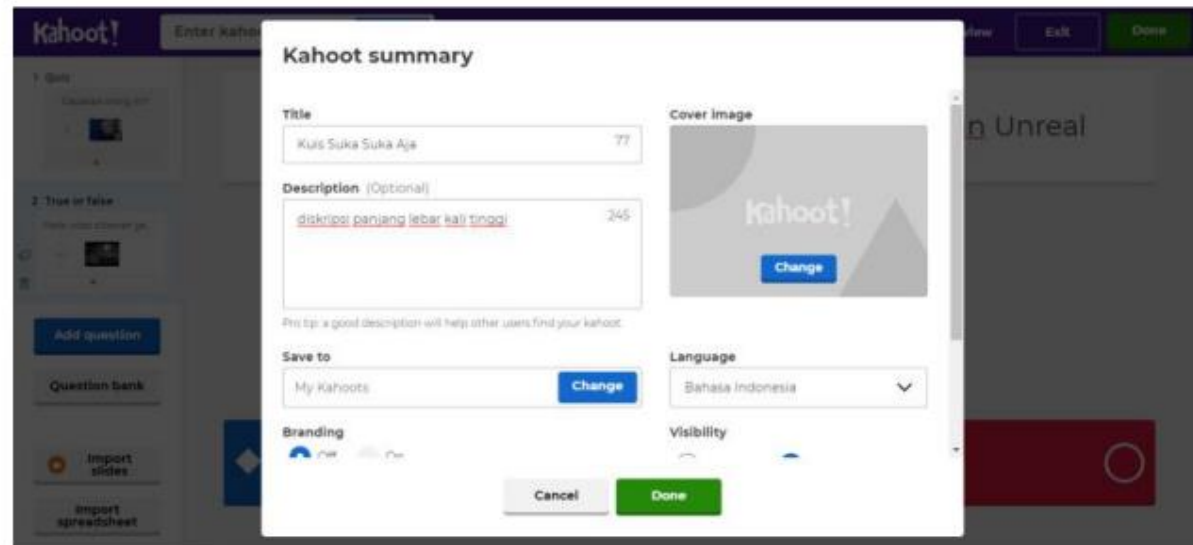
Kahoot!

Enter kahoot

View

Exit

Done

1 Quiz

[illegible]

2 True or false

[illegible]

Add question

Question bank

Import slides

Import spreadsheet

n Unreal

Kahoot summary

Title

Kuis Suka Suka Aja

77

Description (Optional)

diskripsi panjang lebar kali tinggi

245

Pro tip: a good description will help other users find your kahoot

Cover image

Kahoot!

Change

Save to

My Kahoots

Change

Language

Bahasa Indonesia

Branding

Off

On

Visibility

Cancel

Done